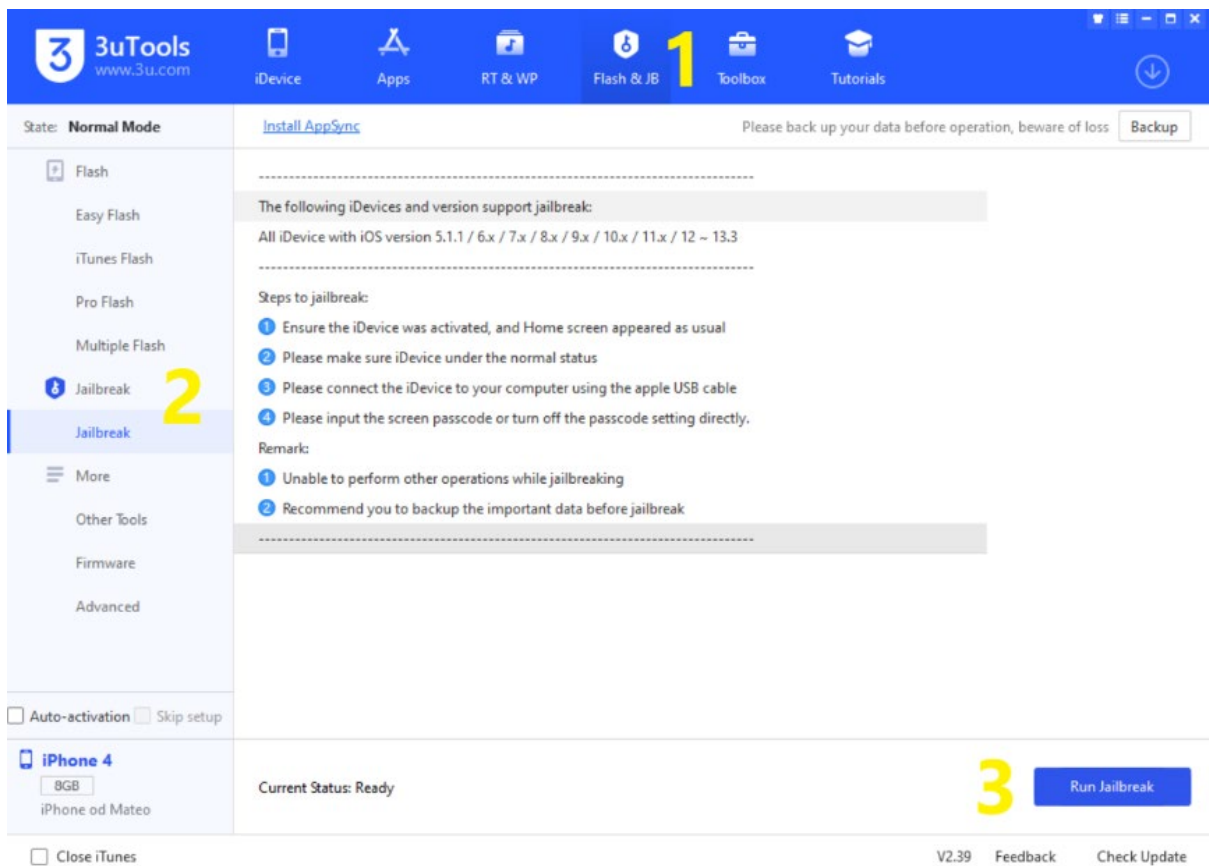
3uTools
www.3u.com

iDevice
Apps
RT & WP
Flash & JB
1
Toolbox
Tutorials

State: Normal Mode

Install AppSync

Please back up your data before operation, beware of loss
Backup

Flash
Easy Flash
iTunes Flash
Pro Flash
Multiple Flash
Jailbreak
2
Jailbreak
More
Other Tools
Firmware
Advanced

--------------------------------------------------------------------------------------

The following iDevices and version support jailbreak:

All iDevice with iOS version 5.1.1 / 6.x / 7.x / 8.x / 9.x / 10.x / 11.x / 12 ~ 13.3

--------------------------------------------------------------------------------------

Steps to jailbreak:

1 Ensure the iDevice was activated, and Home screen appeared as usual

2 Please make sure iDevice under the normal status

3 Please connect the iDevice to your computer using the apple USB cable

4 Please input the screen passcode or turn off the passcode setting directly.

Remark:

1 Unable to perform other operations while jailbreaking

2 Recommend you to backup the important data before jailbreak

--------------------------------------------------------------------------------------

Auto-activation
Skip setup

iPhone 4
8GB
iPhone od Mateo

Current Status: Ready

3
Run Jailbreak

Close iTunes

V2.39
Feedback
Check Update